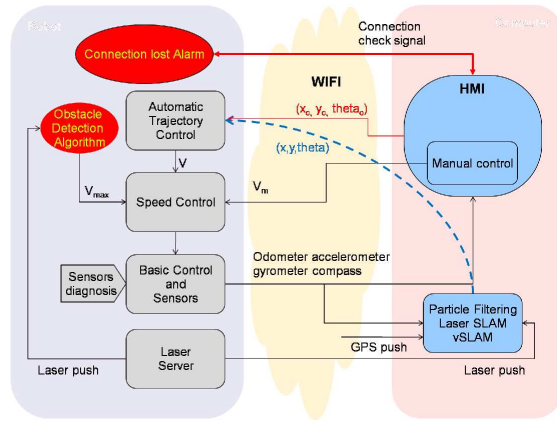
Robot

Computer

Connection lost Alarm

Connection check signal

WIFI

HMI

Obstacle Detection Algorithm

Automatic Trajectory Control

$(x_c, y_c, theta_c)$

(x,y,theta)

Manual control

V

$V_{max}$

Speed Control

$V_m$

Sensors diagnosis

Basic Control and Sensors

Odometer accelerometer gyrometer compass

Particle Filtering Laser SLAM vSLAM

GPS push

Laser Server

Laser push

Laser push